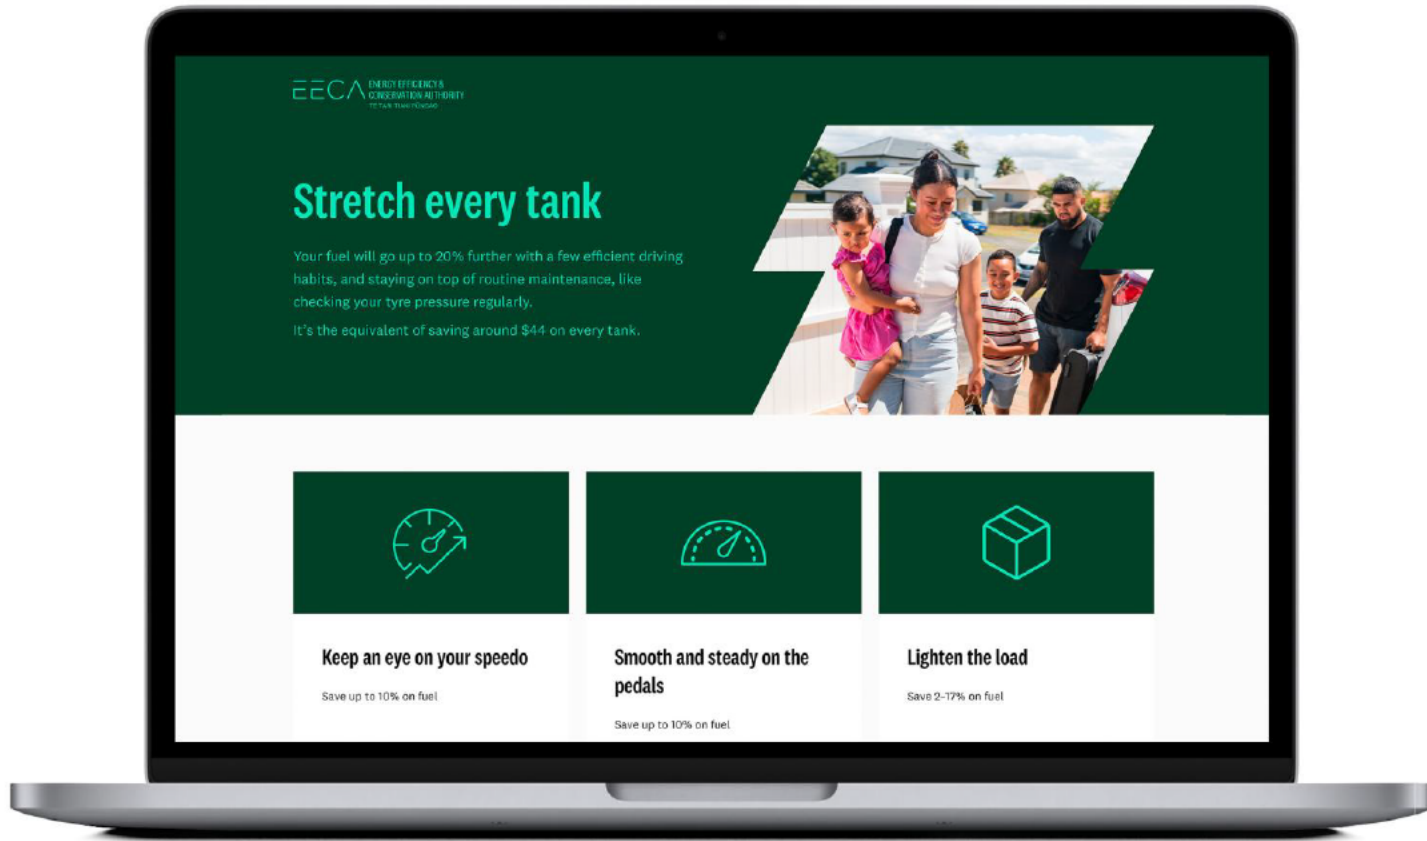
EECA ENERGY EFFICIENCY & CONSERVATION AUTHORITY TE TARI TIAKI PŪNGAO

Stretch every tank

Your fuel will go up to 20% further with a few efficient driving habits, and staying on top of routine maintenance, like checking your tyre pressure regularly.

It's the equivalent of saving around $44 on every tank.

Keep an eye on your speedo

Save up to 10% on fuel

Smooth and steady on the pedals

Save up to 10% on fuel

Lighten the load

Save 2-17% on fuel